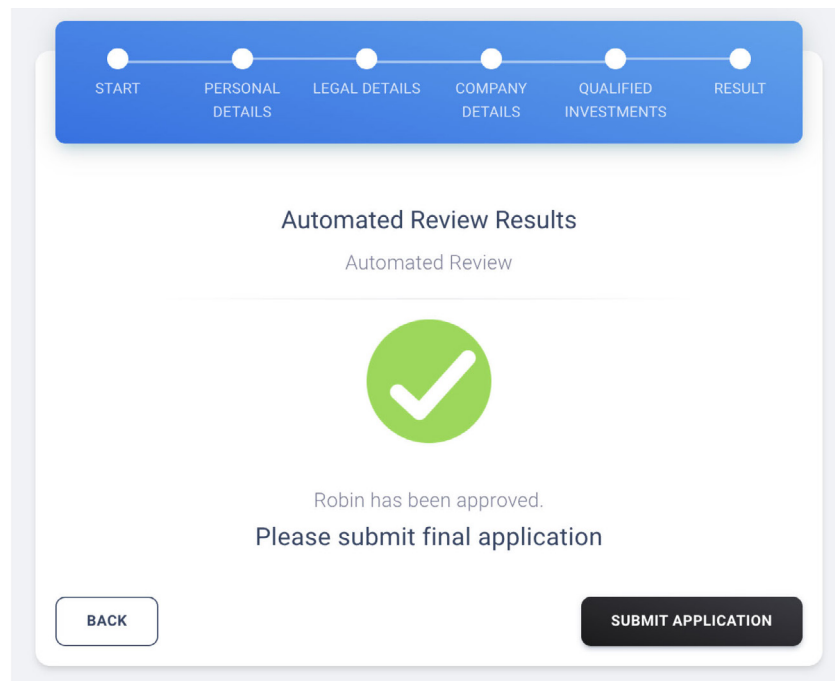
START
PERSONAL DETAILS
LEGAL DETAILS
COMPANY DETAILS
QUALIFIED INVESTMENTS
RESULT

Automated Review Results

Automated Review

Robin has been approved.

Please submit final application

BACK

SUBMIT APPLICATION